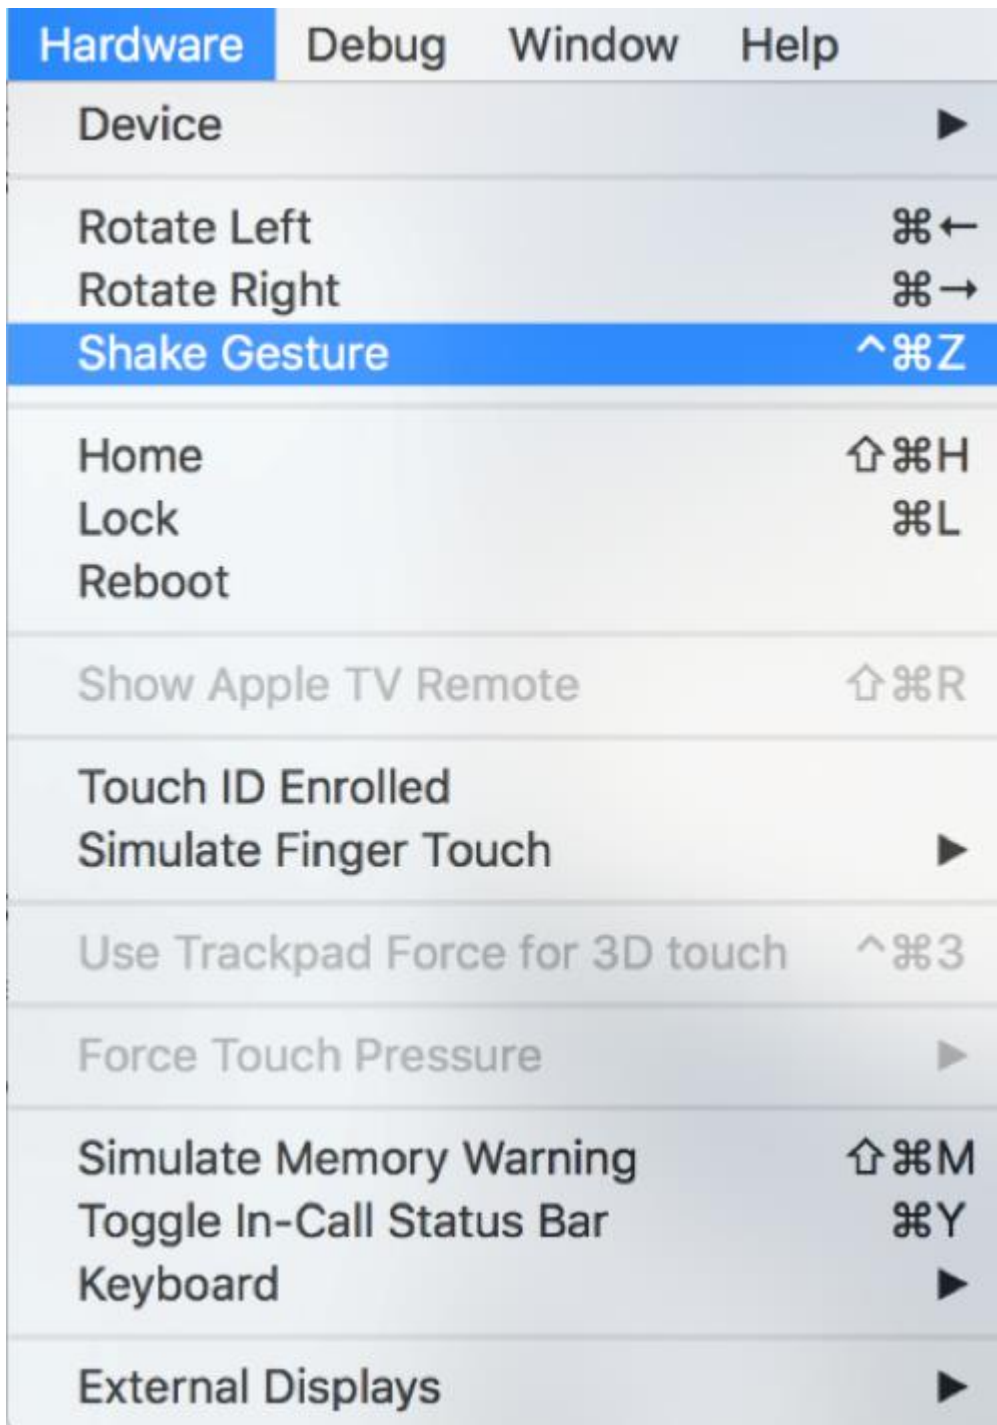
Hardware Debug Window Help

Device ▶

Rotate Left ⌘←
Rotate Right ⌘→
Shake Gesture ^⌘Z

Home ⇧⌘H
Lock ⌘L
Reboot

Show Apple TV Remote ⇧⌘R

Touch ID Enrolled
Simulate Finger Touch ▶

Use Trackpad Force for 3D touch ^⌘3

Force Touch Pressure ▶

Simulate Memory Warning ⇧⌘M
Toggle In-Call Status Bar ⌘Y
Keyboard ▶

External Displays ▶